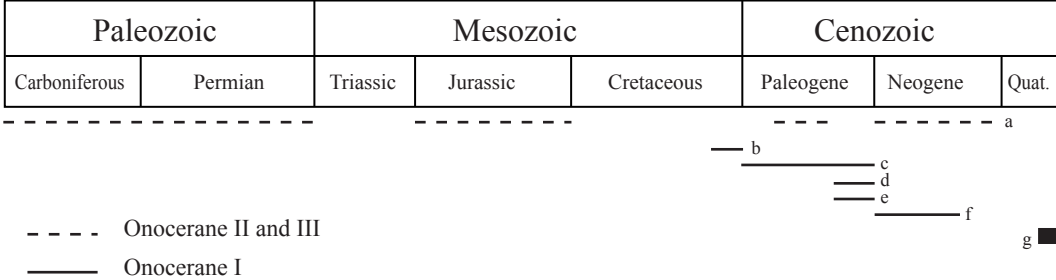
| Paleozoic | | Mesozoic | | | Cenozoic | | |
|---|---|---|---|---|---|---|---|
| Carboniferous | Permian | Triassic | Jurassic | Cretaceous | Paleogene | Neogene | Quat. |

a
b
c
d
e
f
g

Onocerane II and III
Onocerane I